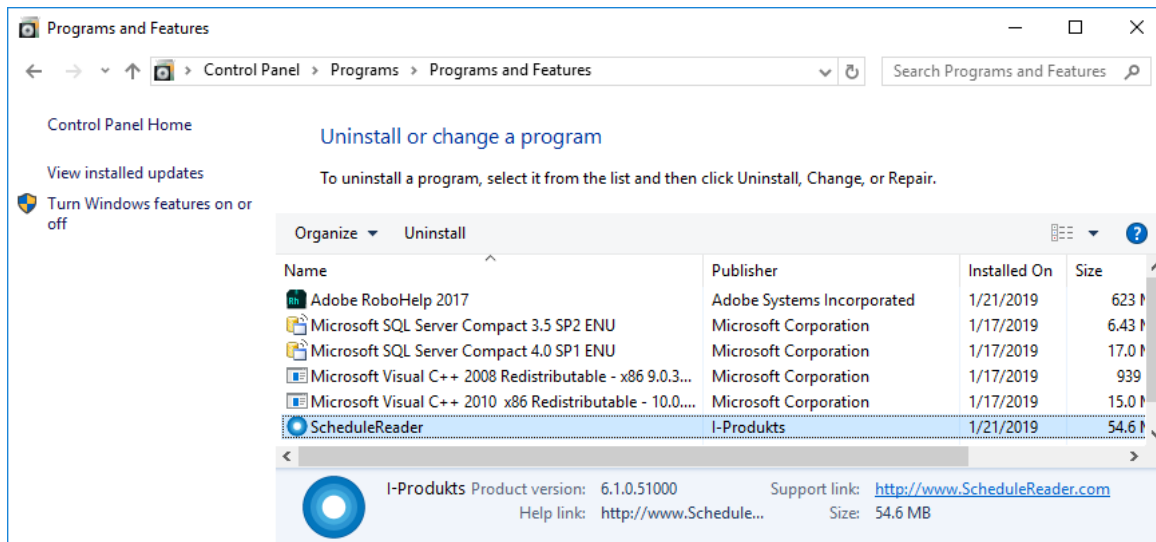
Programs and Features

Control Panel > Programs > Programs and Features

Search Programs and Features

Control Panel Home

View installed updates

Turn Windows features on or off

Uninstall or change a program

To uninstall a program, select it from the list and then click Uninstall, Change, or Repair.

Organize ▾ Uninstall

| Name | Publisher | Installed On | Size |
|---|---|---|---|
| Adobe RoboHelp 2017 | Adobe Systems Incorporated | 1/21/2019 | 623 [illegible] |
| Microsoft SQL Server Compact 3.5 SP2 ENU | Microsoft Corporation | 1/17/2019 | 6.43 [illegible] |
| Microsoft SQL Server Compact 4.0 SP1 ENU | Microsoft Corporation | 1/17/2019 | 17.0 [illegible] |
| Microsoft Visual C++ 2008 Redistributable - x86 9.0.3... | Microsoft Corporation | 1/17/2019 | 939 |
| Microsoft Visual C++ 2010 x86 Redistributable - 10.0.... | Microsoft Corporation | 1/17/2019 | 15.0 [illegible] |
| ScheduleReader | I-Produkts | 1/21/2019 | 54.6 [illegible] |

I-Produkts Product version: 6.1.0.51000 Support link: http://www.ScheduleReader.com
Help link: http://www.Schedule... Size: 54.6 MB